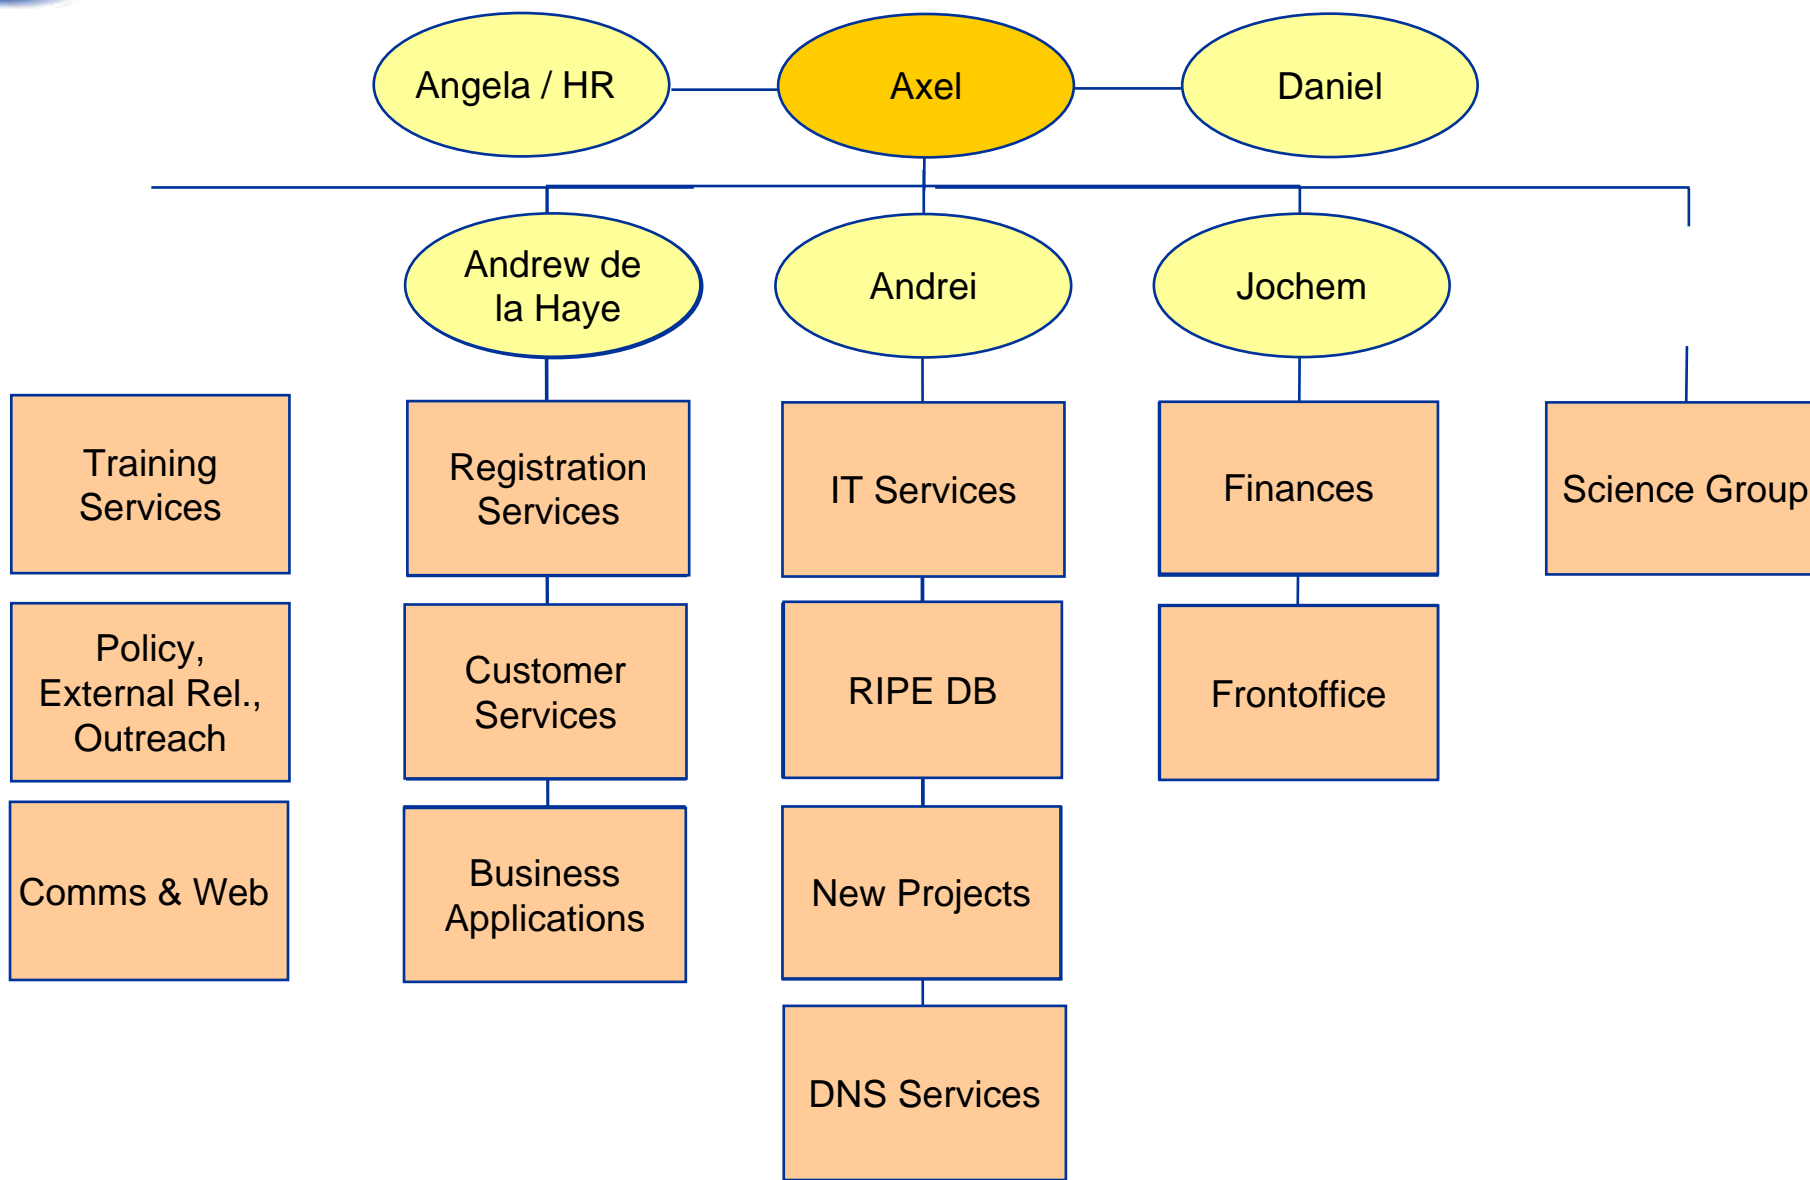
Angela / HR

Axel

Daniel

Andrew de la Haye

Andrei

Jochem

Training Services

Policy, External Rel., Outreach

Comms & Web

Registration Services

Customer Services

Business Applications

IT Services

RIPE DB

New Projects

DNS Services

Finances

Frontoffice

Science Group